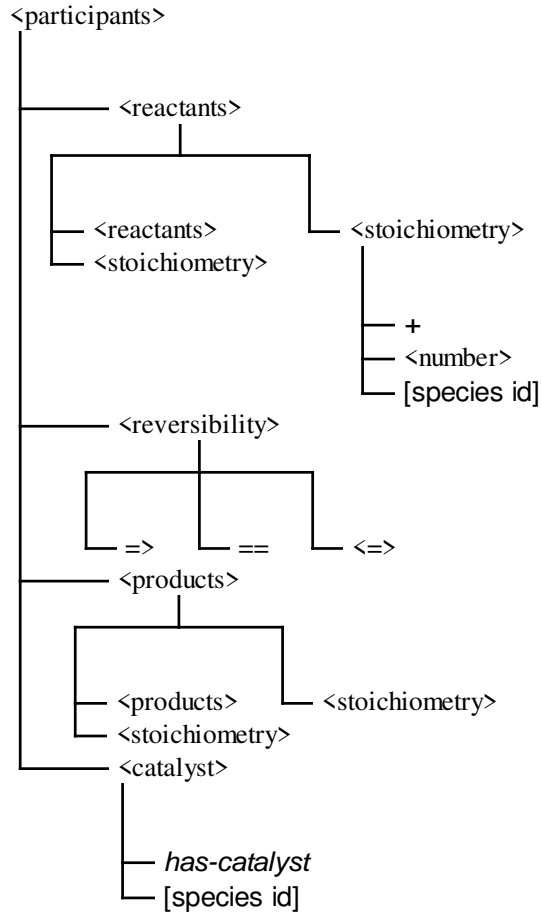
<participants>

<reactants>

<reactants>
<stoichiometry>

<stoichiometry>

+
<number>
[species id]

<reversibility>

=>
==
<=>

<products>

<products>
<stoichiometry>

<stoichiometry>

<catalyst>

*has-catalyst*
[species id]